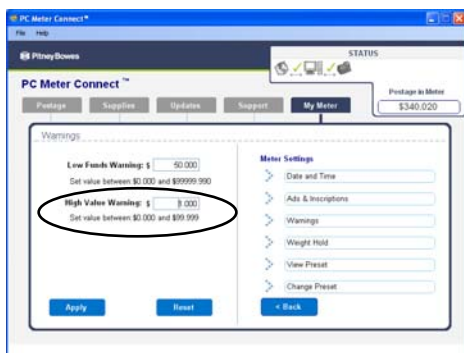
PC Meter Connect™

File Help

Pitney Bowes

STATUS

PC Meter Connect ™

Postage in Meter
$340.020

Postage Supplies Updates Support My Meter

Warnings

Low Funds Warning: $ 50.000
Set value between $0.000 and $99999.990

High Value Warning: $ 1.000
Set value between $0.000 and $99.999

Meter Settings

Date and Time

Ads & Inscriptions

Warnings

Weight Hold

View Preset

Change Preset

Apply Reset < Back